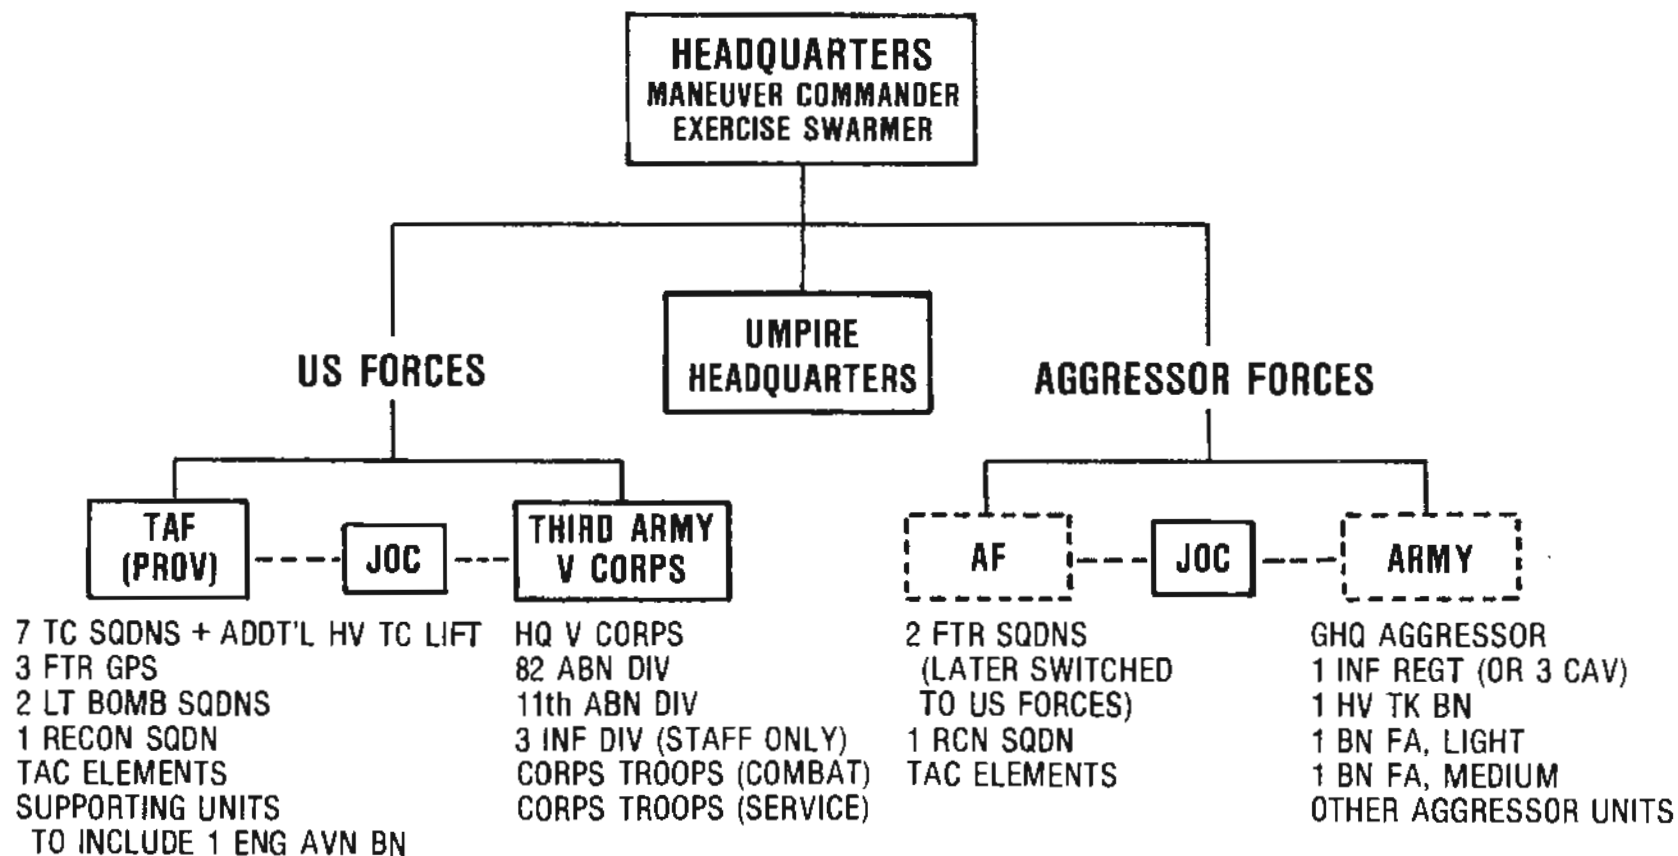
HEADQUARTERS
MANEUVER COMMANDER
EXERCISE SWARMER

UMPIRE HEADQUARTERS

US FORCES

AGGRESSOR FORCES

TAF (PROV)

JOC

THIRD ARMY V CORPS

AF

JOC

ARMY

7 TC SQDNS + ADDT'L HV TC LIFT
3 FTR GPS
2 LT BOMB SQDNS
1 RECON SQDN
TAC ELEMENTS
SUPPORTING UNITS TO INCLUDE 1 ENG AVN BN

HQ V CORPS
82 ABN DIV
11th ABN DIV
3 INF DIV (STAFF ONLY)
CORPS TROOPS (COMBAT)
CORPS TROOPS (SERVICE)

2 FTR SQDNS (LATER SWITCHED TO US FORCES)
1 RCN SQDN
TAC ELEMENTS

GHQ AGGRESSOR
1 INF REGT (OR 3 CAV)
1 HV TK BN
1 BN FA, LIGHT
1 BN FA, MEDIUM
OTHER AGGRESSOR UNITS